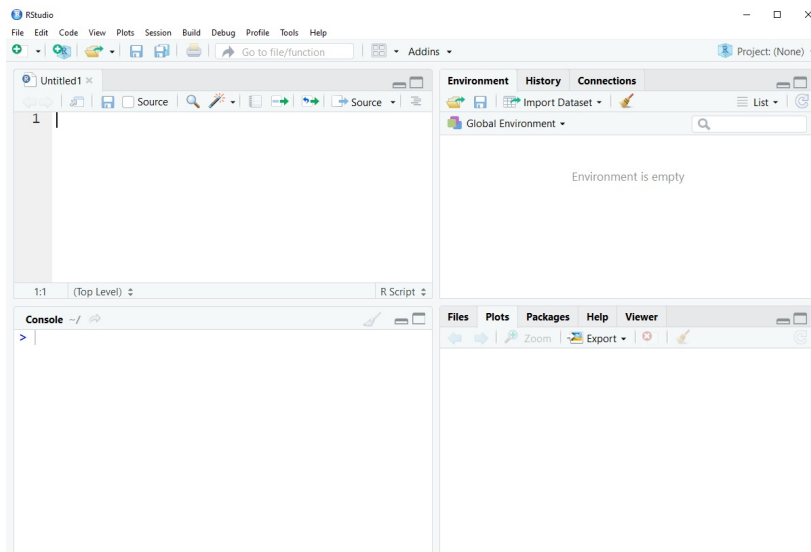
RStudio

File Edit Code View Plots Session Build Debug Profile Tools Help

Go to file/function

Addins

Project: (None)

Untitled1 ×

Source

Source

1

1:1 (Top Level)

R Script

Console ~/

>

Environment History Connections

Import Dataset

List

Global Environment

Environment is empty

Files Plots Packages Help Viewer

Zoom

Export